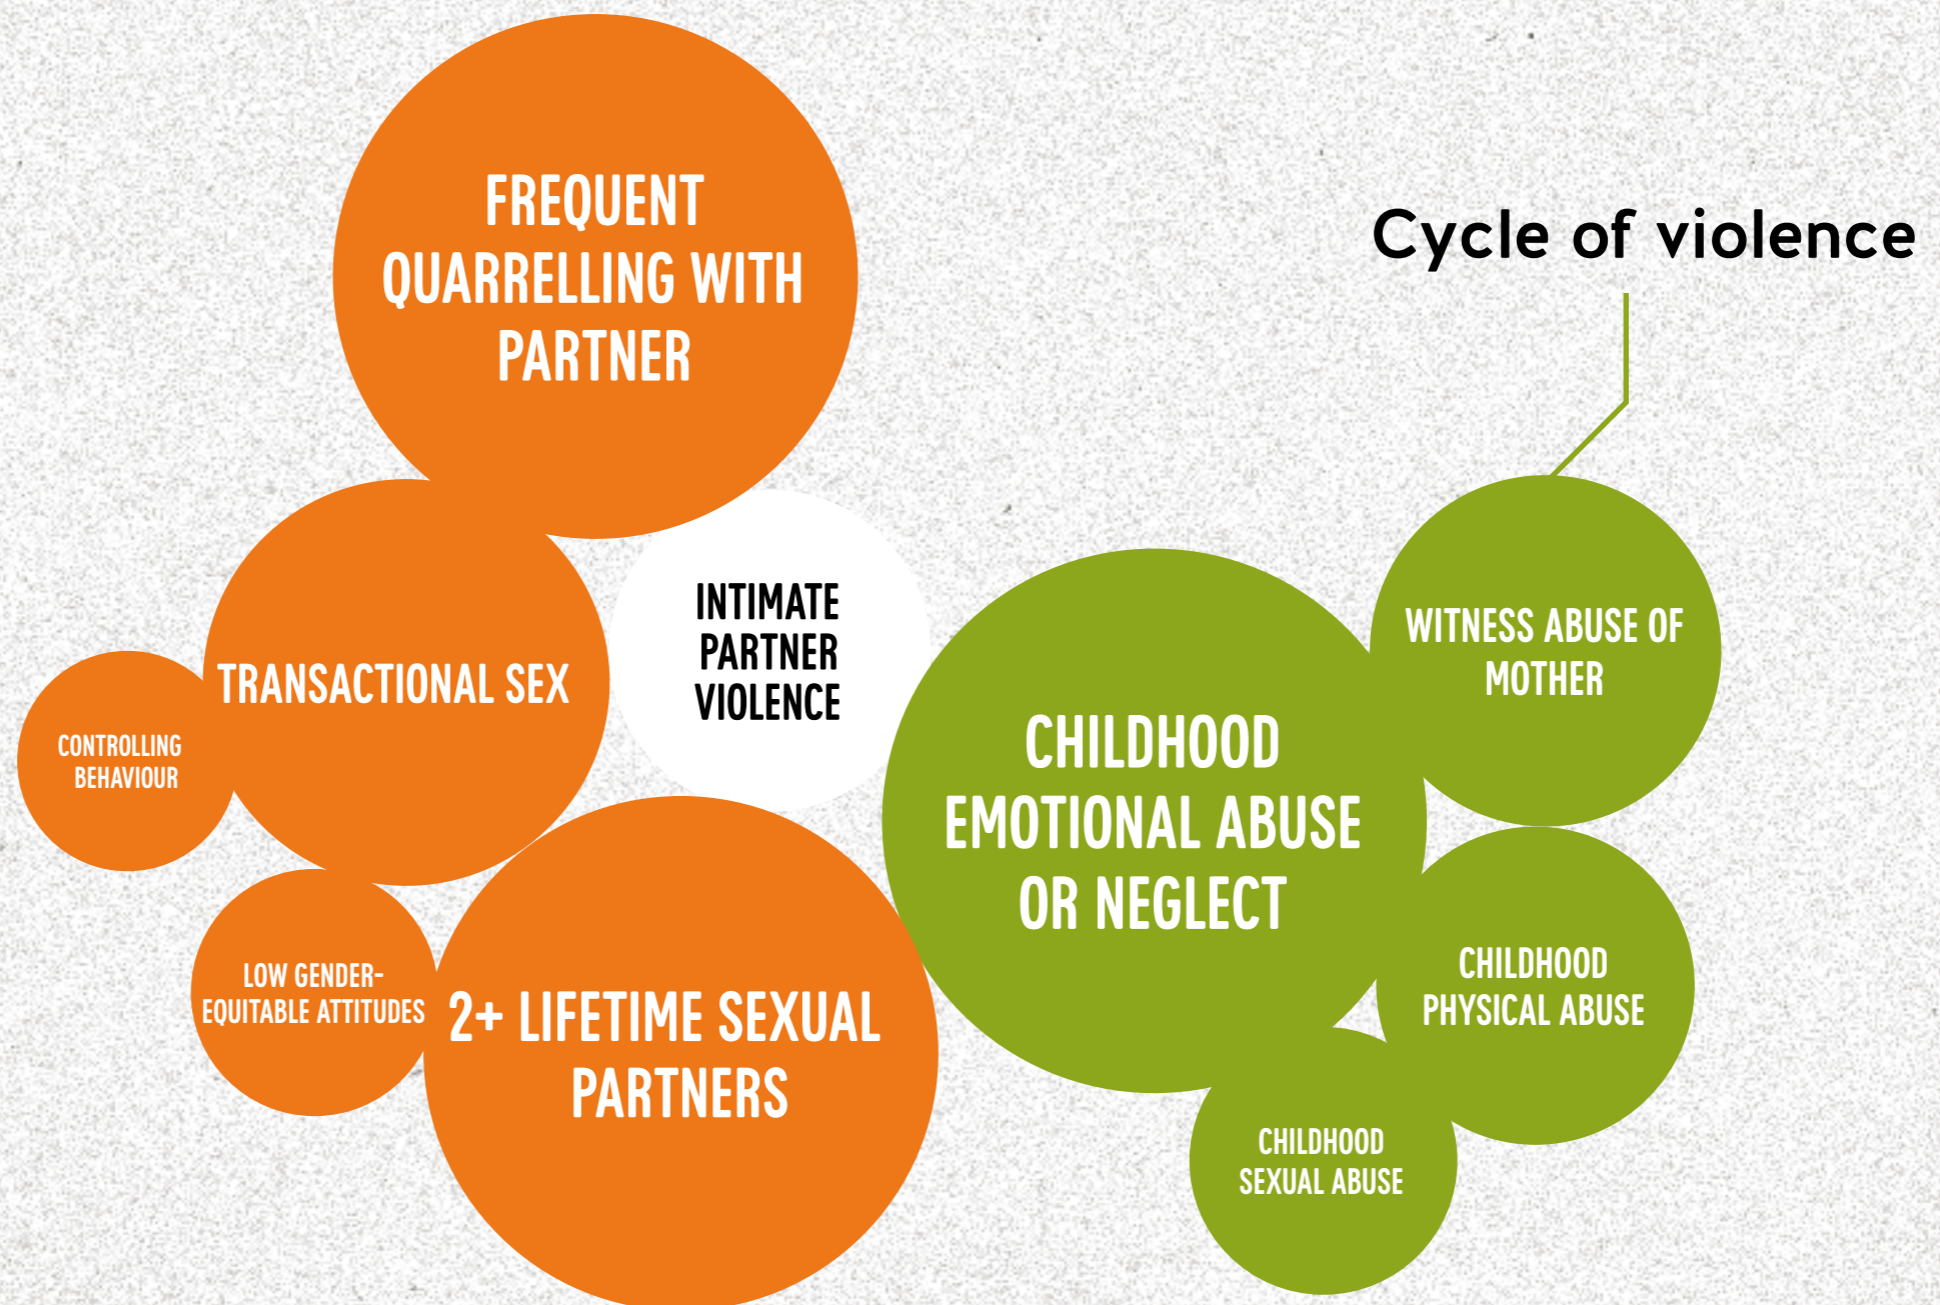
FREQUENT QUARRELLING WITH PARTNER

Cycle of violence

TRANSACTIONAL SEX

INTIMATE PARTNER VIOLENCE

CONTROLLING BEHAVIOUR

WITNESS ABUSE OF MOTHER

CHILDHOOD EMOTIONAL ABUSE OR NEGLECT

LOW GENDER-EQUITABLE ATTITUDES

2+ LIFETIME SEXUAL PARTNERS

CHILDHOOD PHYSICAL ABUSE

CHILDHOOD SEXUAL ABUSE